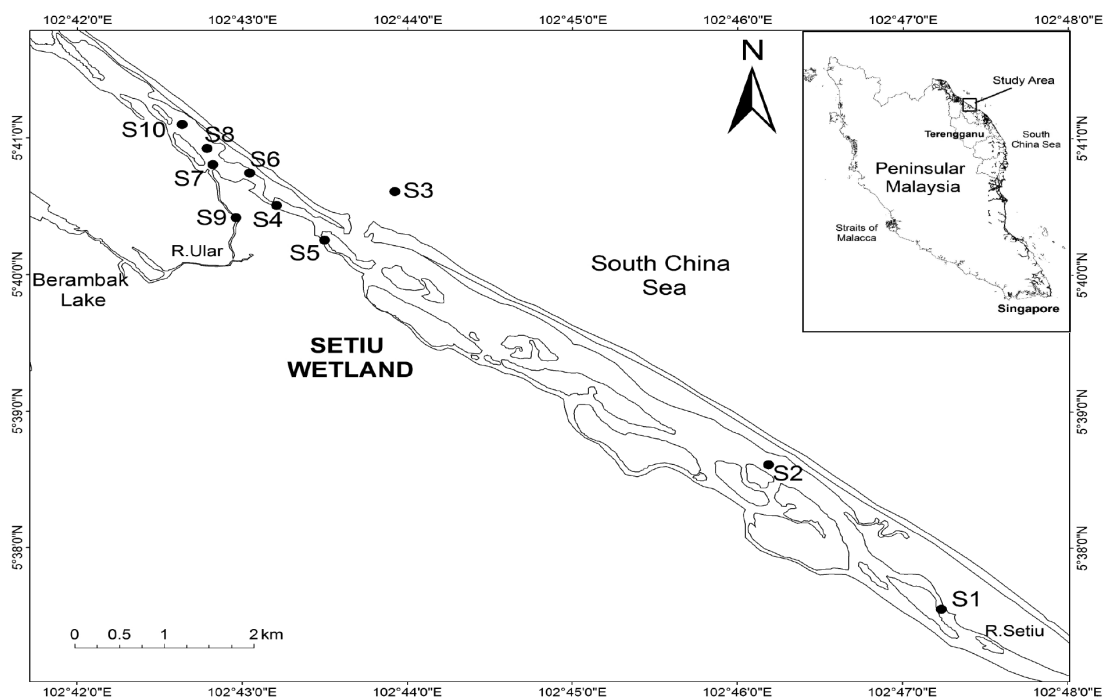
102°42'0"E 102°43'0"E 102°44'0"E 102°45'0"E 102°46'0"E 102°47'0"E 102°48'0"E

N

Study Area

Terengganu

South China Sea

Peninsular Malaysia

Straits of Malacca

Singapore

5°41'0"N 5°40'0"N 5°39'0"N 5°38'0"N

S10 S8 S6 S7 S3 S9 S4 S5

R.Ular

Berambak Lake

South China Sea

SETIU WETLAND

S2

S1

R.Setiu

0 0.5 1 2 km

102°42'0"E 102°43'0"E 102°44'0"E 102°45'0"E 102°46'0"E 102°47'0"E 102°48'0"E